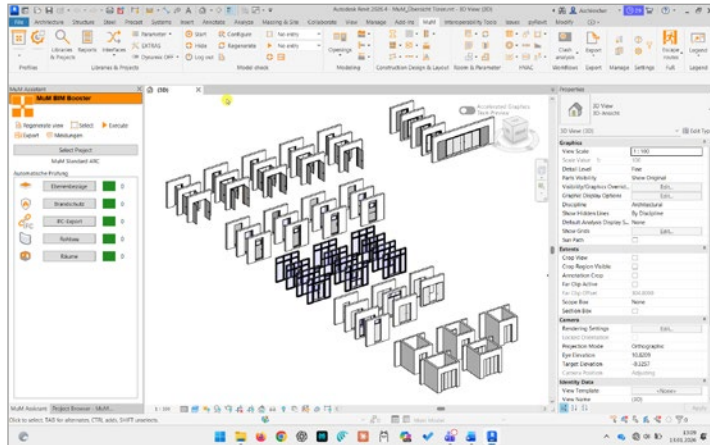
Autodesk Revit 2026.4 - MuM_Übersicht Türen.rvt - 3D View: {3D}

File Architecture Structure Steel Precast Systems Insert Annotate Analyze Massing & Site Collaborate View Manage Add-Ins MuM Interoperability Tools Issues pyRevit Modify

Profiles Libraries & Projects Reports Interfaces EXTRAS Dynamo Parameter Hide Start Configure Regenerate Log out No entry No entry Model check Openings Modeling Construction Design & Layout Room & Parameter HVAC Clash analysis Export Workflows Manage Settings Full Legend

MuM Assistant

MuM BIM Booster

Regenerate view Select Execute
Export Meldungen

Select Project

MuM Standard 4RC

Automatische Prüfung

Elementanzeige
Brandschutz
IFC-Export
Rohbau
Räume

{3D}

Accelerated Graphics Tech Preview

Properties

3D View
3D-Ansicht

3D View: {3D} Edit Type

Graphics
View Scale 1 : 100
Scale Value 1: 100
Detail Level Fine
Parts Visibility Show Original
Visibility/Graphics Overrid... Edit...
Graphic Display Options Edit...
Discipline Architectural
Show Hidden Lines By Discipline
Default Analysis Display S... None
Show Grids Edit...
Sun Path

Extents
Crop View
Crop Region Visible
Annotation Crop
Far Clip Active
Far Clip Offset 304.8000
Scope Box None
Section Box

Camera
Rendering Settings Edit...
Locked Orientation
Projection Mode Orthographic
Eye Elevation 93.8209
Target Elevation -9.3257
Camera Position Adjusting

Identity Data
View Template <None>
View Name {3D}

MuM Assistant Project Browser - MuM...

1 : 100

Main Model

Click to select, TAB for alternates, CTRL adds, SHIFT unselects.